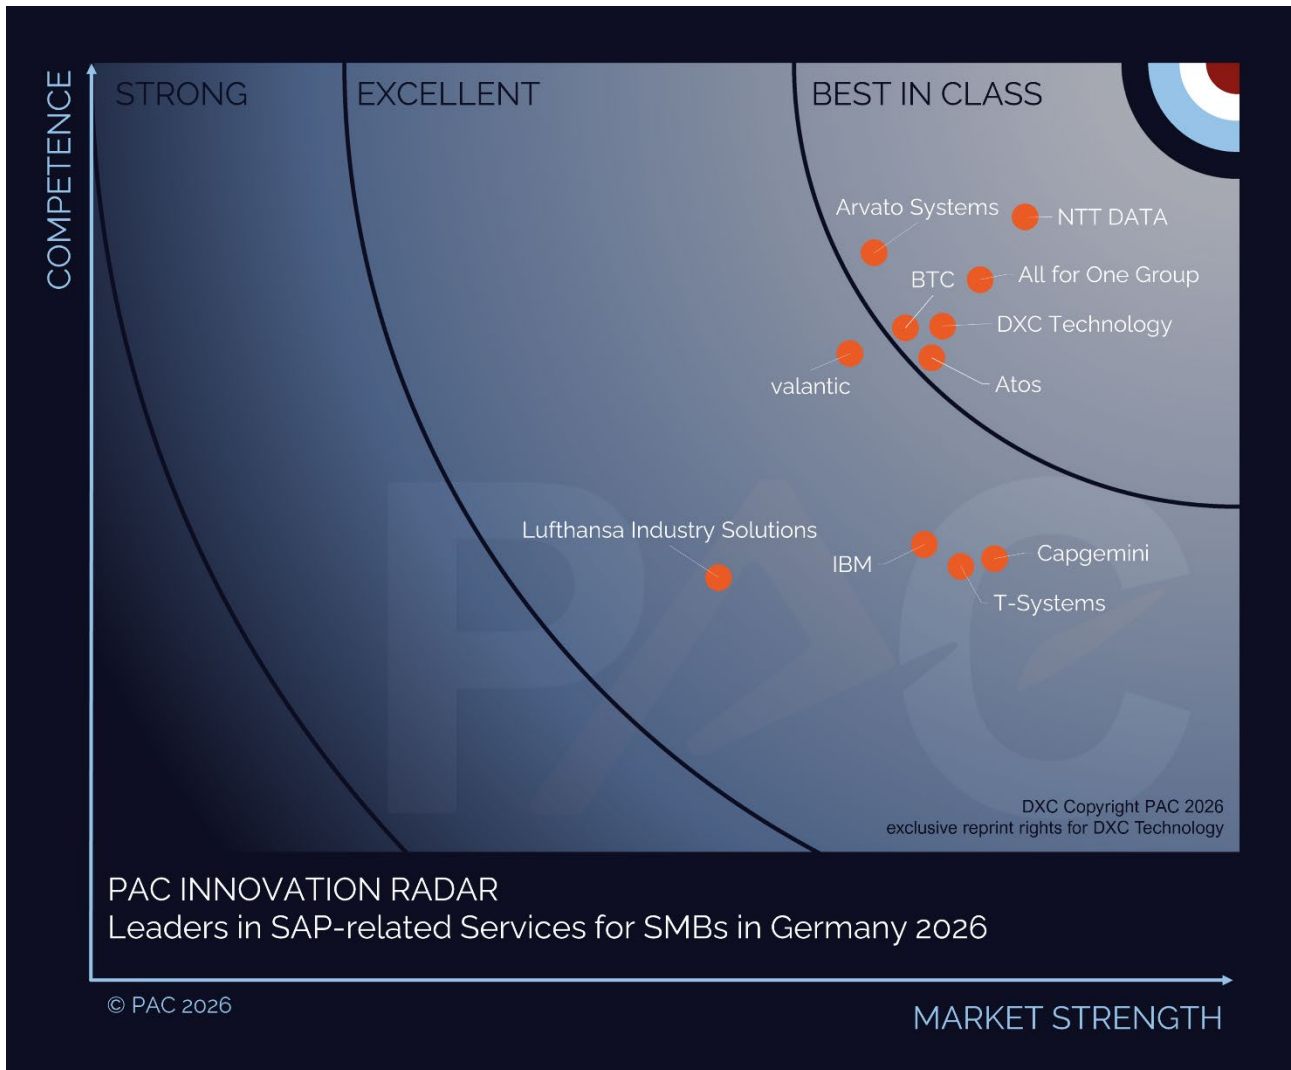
COMPETENCE

STRONG

EXCELLENT

BEST IN CLASS

Arvato Systems

NTT DATA

BTC

All for One Group

DXC Technology

valantic

Atos

Lufthansa Industry Solutions

IBM

Capgemini

T-Systems

DXC Copyright PAC 2026
exclusive reprint rights for DXC Technology

PAC INNOVATION RADAR
Leaders in SAP-related Services for SMBs in Germany 2026

© PAC 2026

MARKET STRENGTH